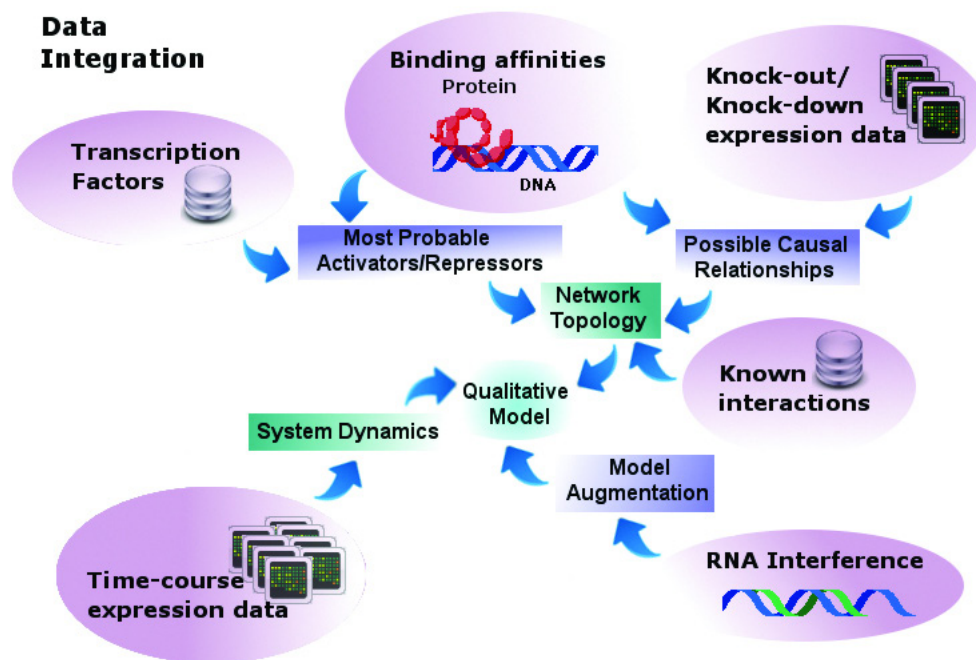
Data Integration

Binding affinities
Protein
DNA

Knock-out/ Knock-down expression data

Transcription Factors

Most Probable Activators/Repressors

Possible Causal Relationships

Network Topology

Known interactions

Qualitative Model

System Dynamics

Model Augmentation

Time-course expression data

RNA Interference